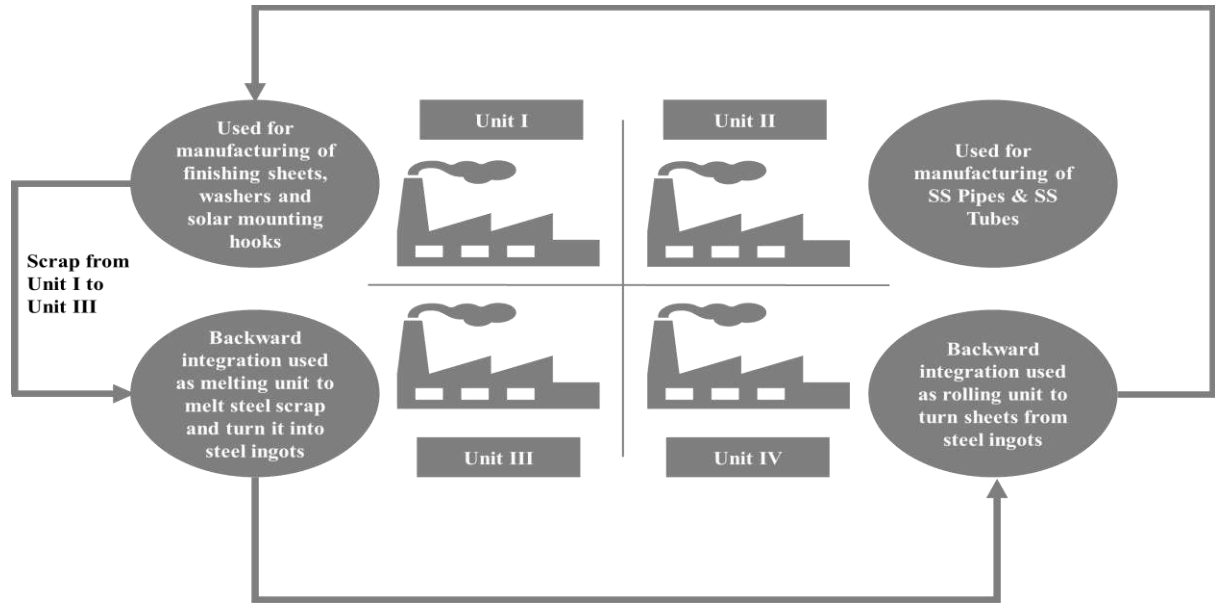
Used for manufacturing of finishing sheets, washers and solar mounting hooks

Unit I

Unit II

Used for manufacturing of SS Pipes & SS Tubes

Scrap from Unit I to Unit III

Backward integration used as melting unit to melt steel scrap and turn it into steel ingots

Unit III

Unit IV

Backward integration used as rolling unit to turn sheets from steel ingots